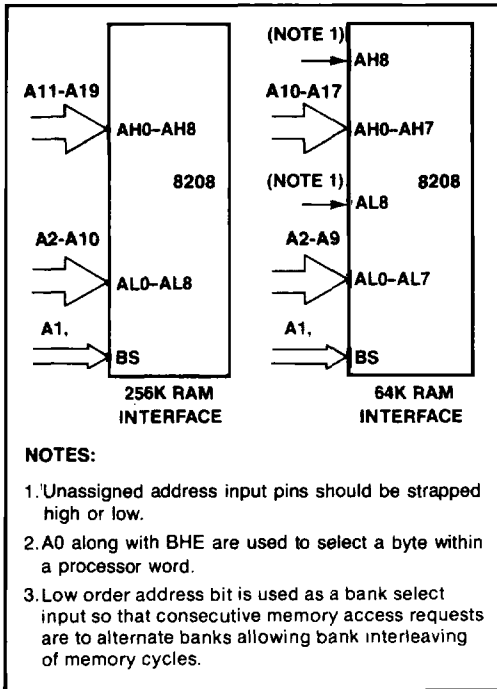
A11-A19

AH0-AH8

8208

A2-A10

AL0-AL8

A1,

BS

256K RAM INTERFACE

(NOTE 1)

AH8

A10-A17

AH0-AH7

(NOTE 1)

8208

AL8

A2-A9

AL0-AL7

A1,

BS

64K RAM INTERFACE

NOTES:

1.'Unassigned address input pins should be strapped high or low.

2. A0 along with BHE are used to select a byte within a processor word.

3. Low order address bit is used as a bank select input so that consecutive memory access requests are to alternate banks allowing bank interleaving of memory cycles.